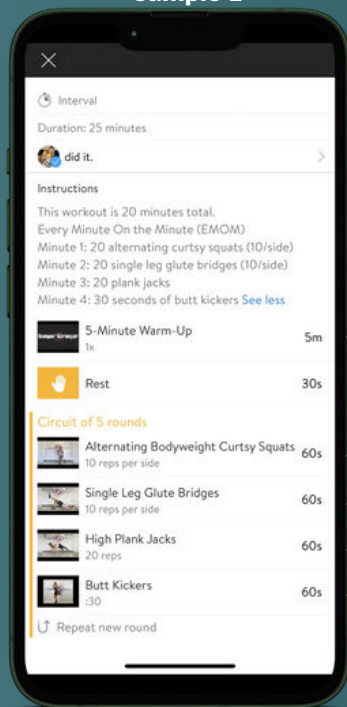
Sample 2

Interval

Duration: 25 minutes

did it.

Instructions

This workout is 20 minutes total.
Every Minute On the Minute (EMOM)
Minute 1: 20 alternating curtsy squats (10/side)
Minute 2: 20 single leg glute bridges (10/side)
Minute 3: 20 plank jacks
Minute 4: 30 seconds of butt kickers See less

5-Minute Warm-Up
1x
5m

Rest
30s

Circuit of 5 rounds

Alternating Bodyweight Curtsy Squats
10 reps per side
60s

Single Leg Glute Bridges
10 reps per side
60s

High Plank Jacks
20 reps
60s

Butt Kickers
:30
60s

Repeat new round